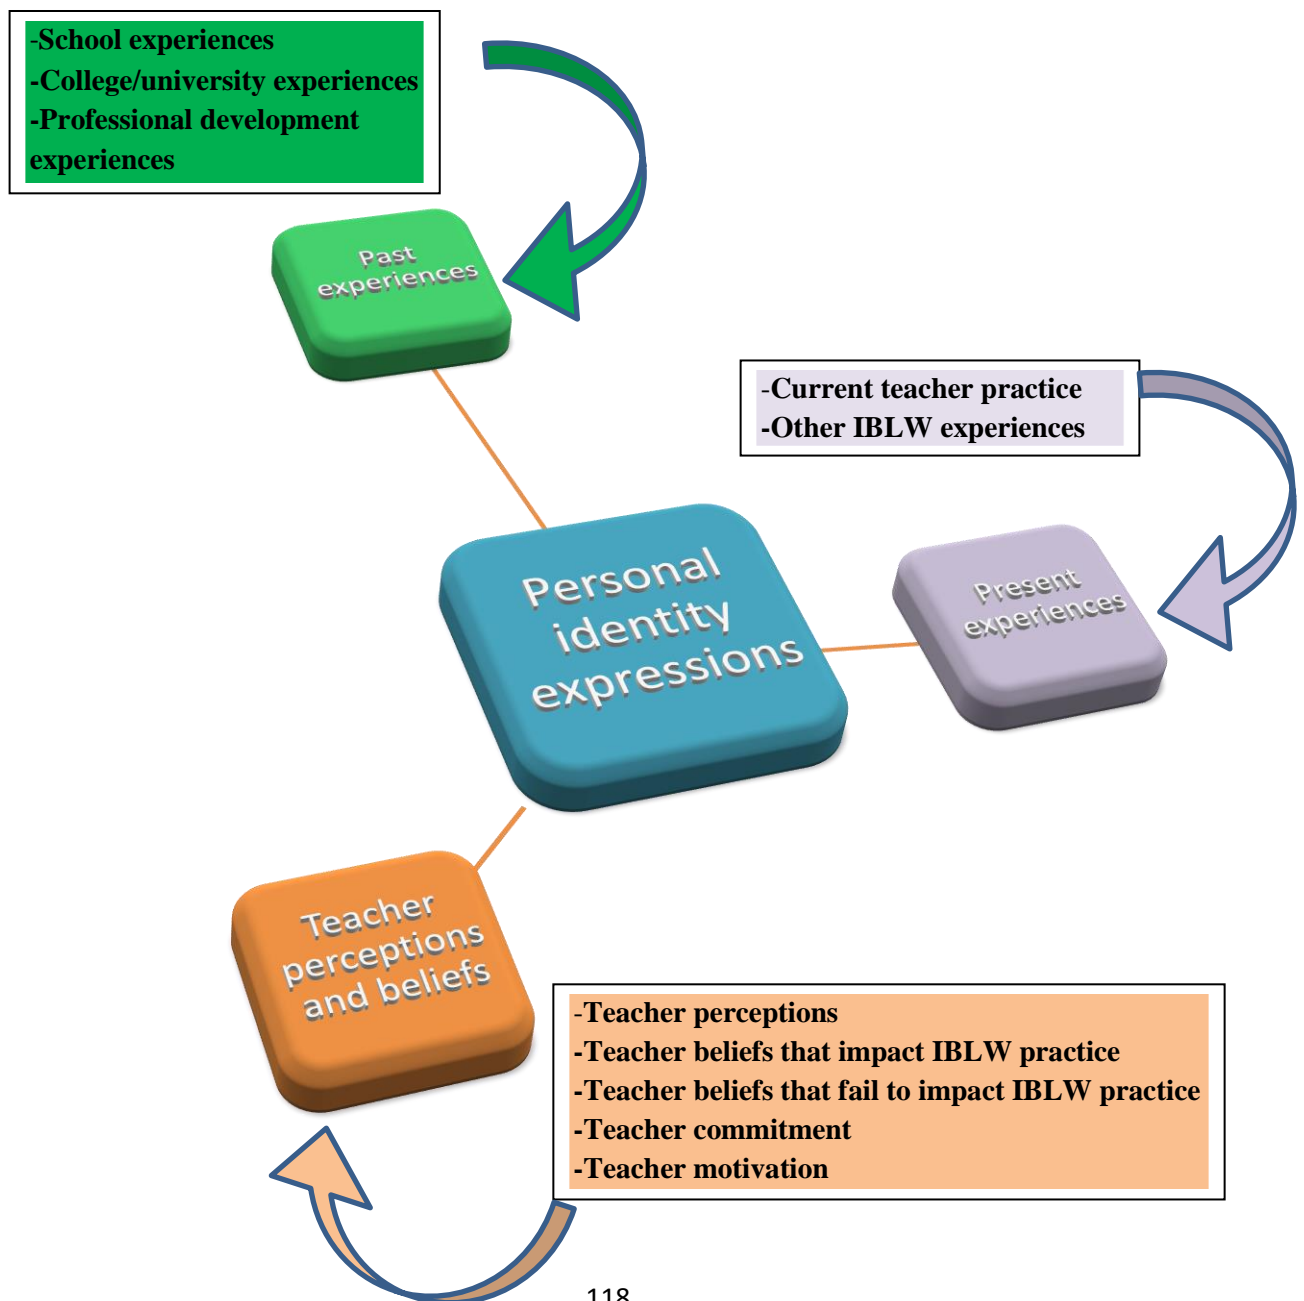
-School experiences
-College/university experiences
-Professional development experiences

Past experiences

-Current teacher practice
-Other IBLW experiences

Personal identity expressions

Present experiences

Teacher perceptions and beliefs

-Teacher perceptions
-Teacher beliefs that impact IBLW practice
-Teacher beliefs that fail to impact IBLW practice
-Teacher commitment
-Teacher motivation

118